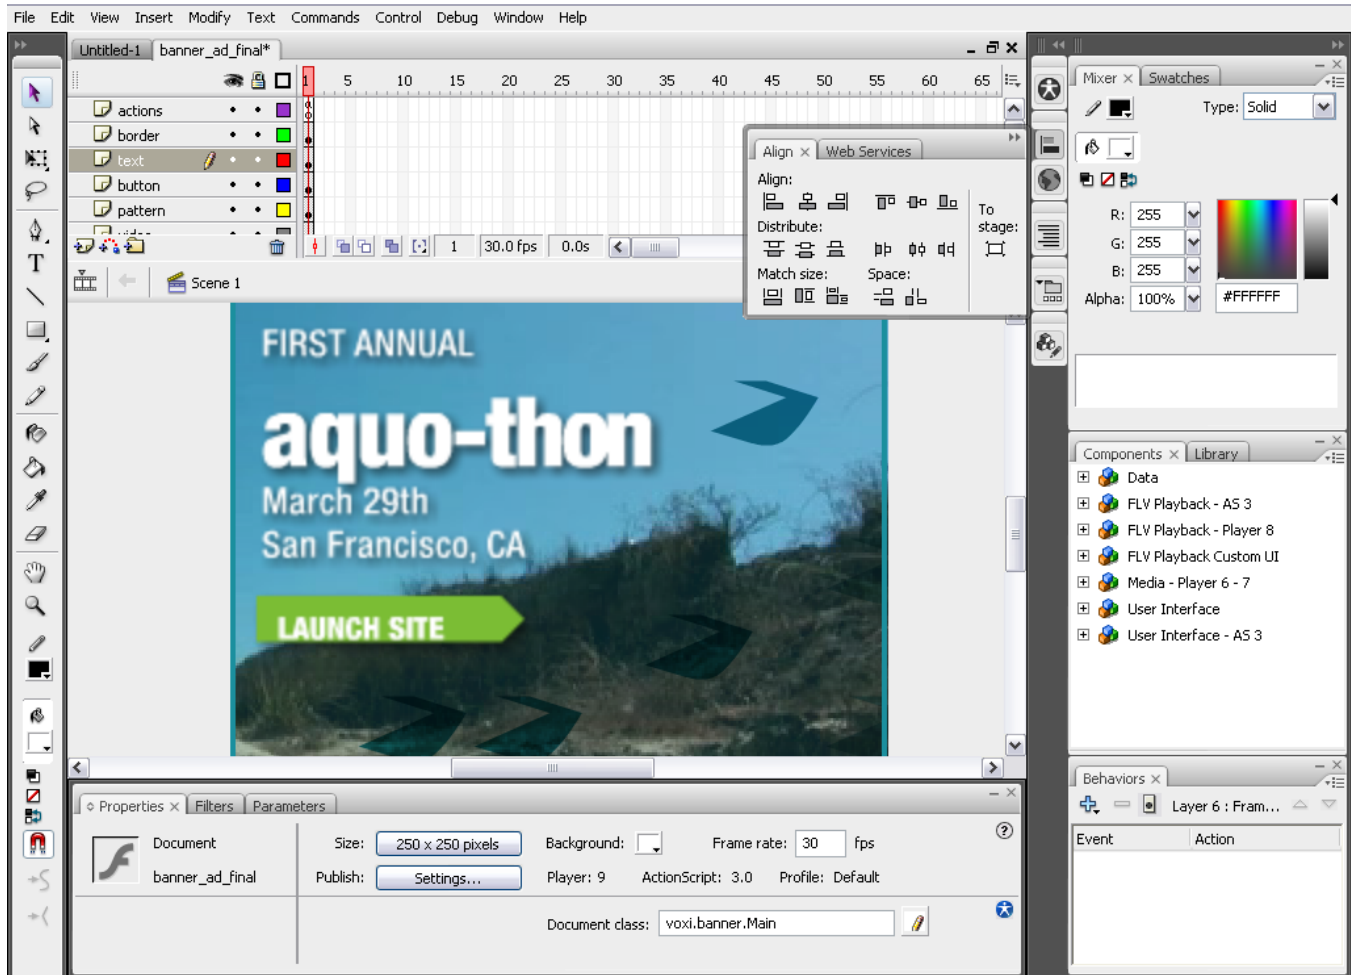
File Edit View Insert Modify Text Commands Control Debug Window Help

Untitled-1 banner_ad_final*

1 5 10 15 20 25 30 35 40 45 50 55 60 65

actions
border
text
button
pattern

1 30.0 fps 0.0s

Scene 1

Align Web Services
Align:
Distribute:
Match size:
Space:
To stage:

FIRST ANNUAL
aquo-thon
March 29th
San Francisco, CA
LAUNCH SITE

Mixer Swatches
Type: Solid
R: 255
G: 255
B: 255
Alpha: 100%
#FFFFFF

Components Library
Data
FLV Playback - AS 3
FLV Playback - Player 8
FLV Playback Custom UI
Media - Player 6 - 7
User Interface
User Interface - AS 3

Behaviors
Layer 6 : Fram...
Event
Action

Properties Filters Parameters
Document
banner_ad_final
Size: 250 x 250 pixels
Publish: Settings...
Background:
Player: 9
Frame rate: 30 fps
ActionScript: 3.0
Profile: Default
Document class: voxi.banner.Main